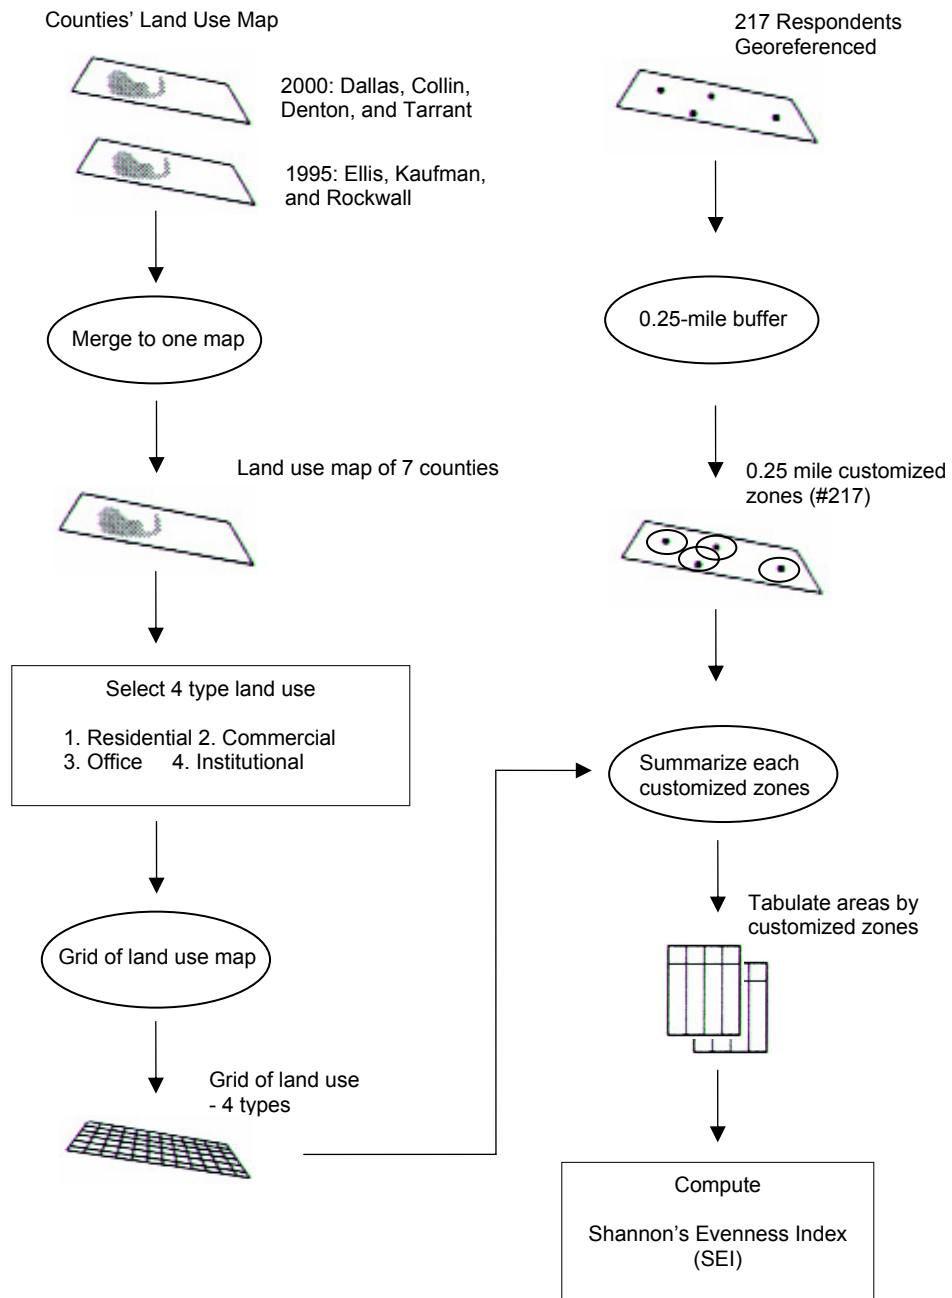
Counties' Land Use Map

2000: Dallas, Collin, Denton, and Tarrant

1995: Ellis, Kaufman, and Rockwall

Merge to one map

Land use map of 7 counties

Select 4 type land use

1. Residential 2. Commercial
3. Office 4. Institutional

Grid of land use map

Grid of land use - 4 types

217 Respondents Georeferenced

0.25-mile buffer

0.25 mile customized zones (#217)

Summarize each customized zones

Tabulate areas by customized zones

Compute

Shannon's Evenness Index (SEI)